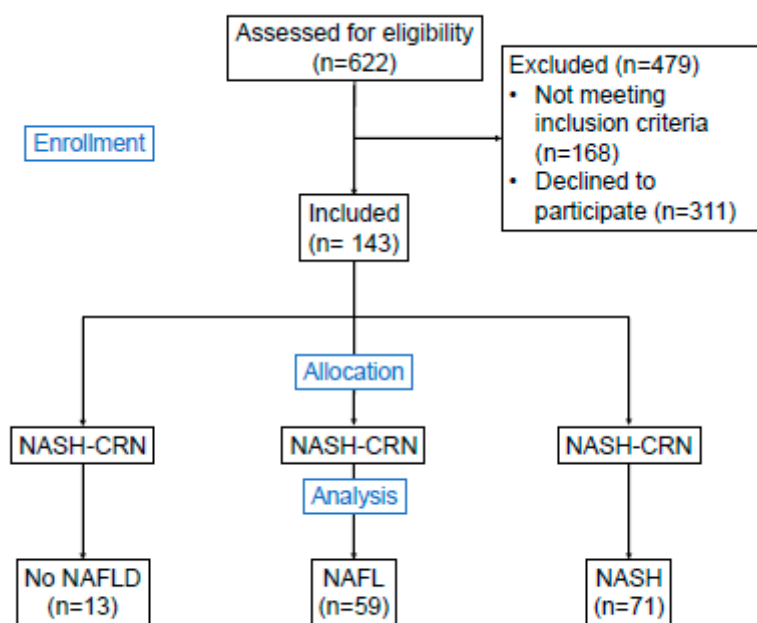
Assessed for eligibility (n=622)

Enrollment

Excluded (n=479)
• Not meeting inclusion criteria (n=168)
• Declined to participate (n=311)

Included (n= 143)

Allocation

NASH-CRN

NASH-CRN

NASH-CRN

Analysis

No NAFLD (n=13)

NAFL (n=59)

NASH (n=71)